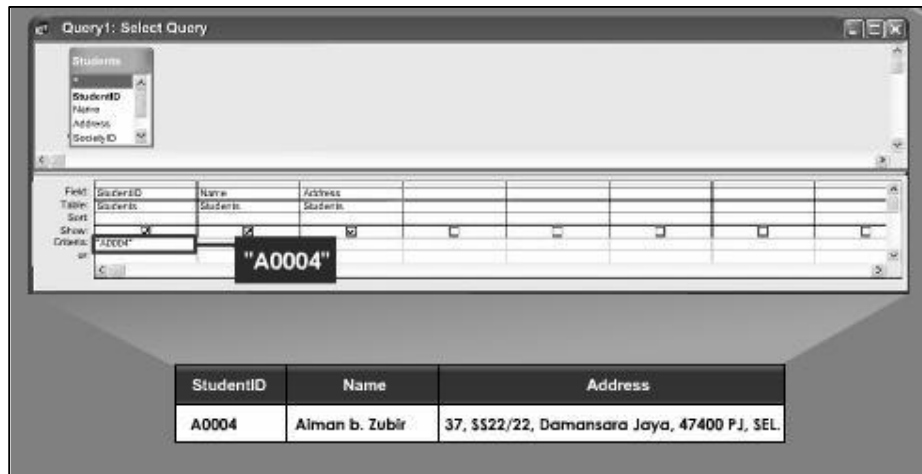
Query1: Select Query

Students
*
StudentID
Name
Address
SocietyID

| Field: | StudentID | Name | Address |
|---|---|---|---|
| Table: | Students | Students | Students |
| Sort: | | | |
| Show: | ☑ | ☑ | ☑ |
| Criteria: | "A0004" | | |
| or: | | | |

"A0004"

| StudentID | Name | Address |
|---|---|---|
| A0004 | Aiman b. Zubir | 37, SS22/22, Damansara Jaya, 47400 PJ, SEL. |